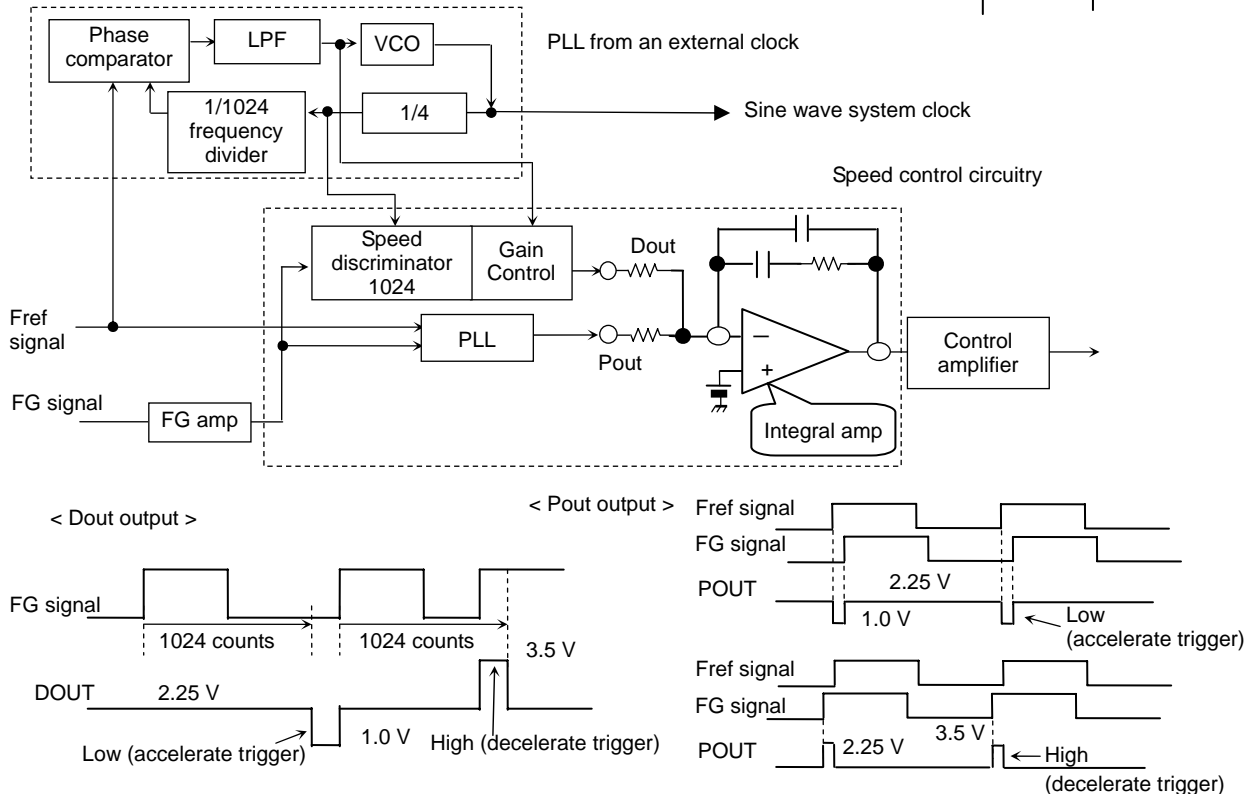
Phase comparator
LPF
VCO
PLL from an external clock
1/1024 frequency divider
1/4
Sine wave system clock
Speed control circuitry
Speed discriminator 1024
Gain Control
Dout
Fref signal
PLL
Pout
–
+
Control amplifier
FG signal
FG amp
Integral amp

< Dout output >
FG signal
1024 counts
1024 counts
3.5 V
DOUT
2.25 V
1.0 V
Low (accelerate trigger)
High (decelerate trigger)

< Pout output >
Fref signal
FG signal
POUT
2.25 V
1.0 V
Low (accelerate trigger)
Fref signal
FG signal
POUT
2.25 V
3.5 V
High (decelerate trigger)